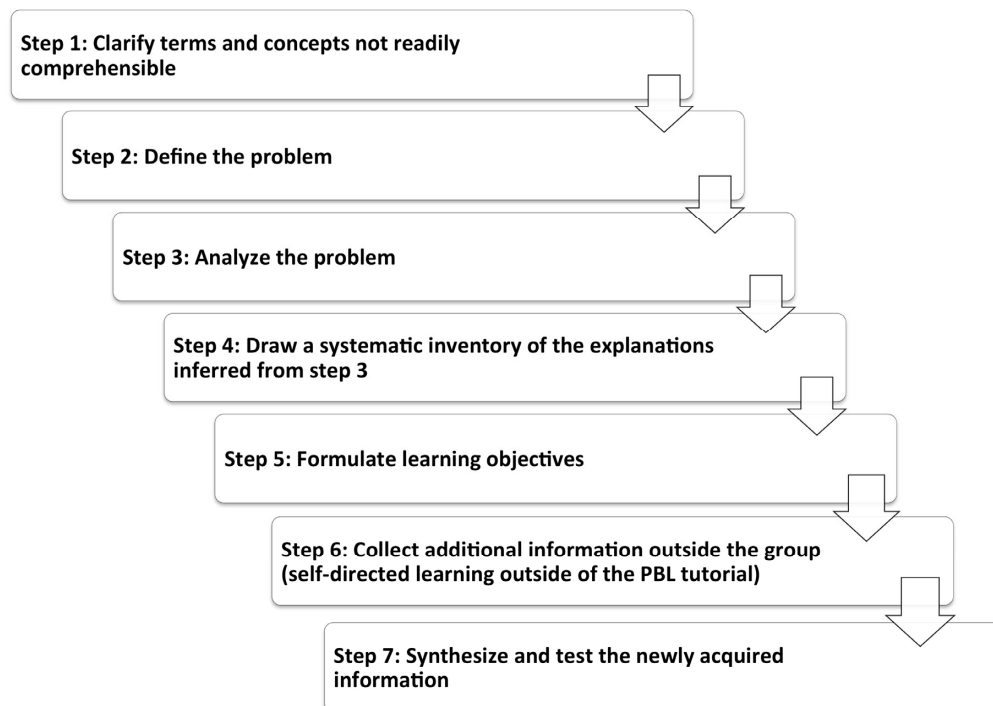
Step 1: Clarify terms and concepts not readily comprehensible

Step 2: Define the problem

Step 3: Analyze the problem

Step 4: Draw a systematic inventory of the explanations inferred from step 3

Step 5: Formulate learning objectives

Step 6: Collect additional information outside the group (self-directed learning outside of the PBL tutorial)

Step 7: Synthesize and test the newly acquired information